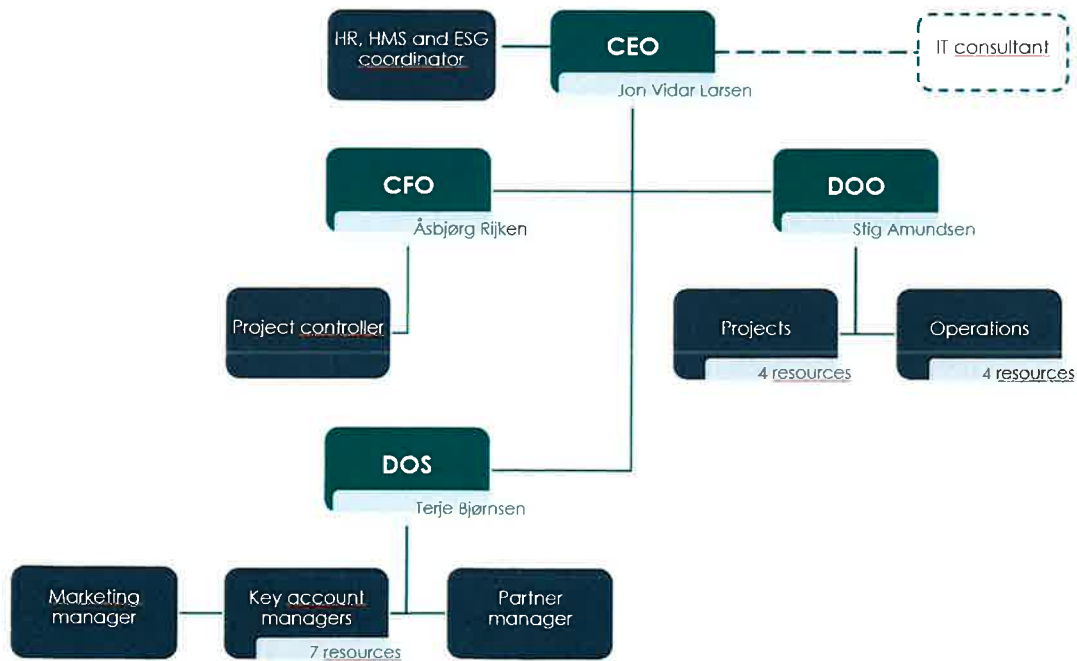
HR, HMS and ESG coordinator

CEO
Jon Vidar Larsen

IT consultant

CFO
Åsbjørg Rijken

DOO
Stig Amundsen

Project controller

Projects
4 resources

Operations
4 resources

DOS
Terje Bjørnsen

Marketing manager

Key account managers
7 resources

Partner manager